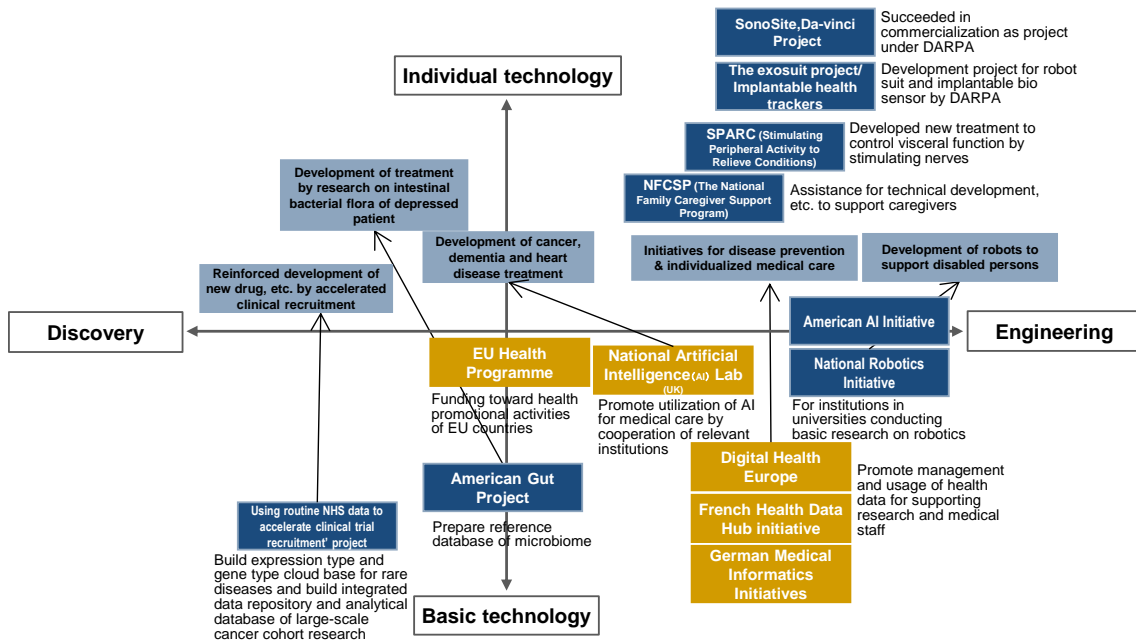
SonoSite,Da-vinci Project

Succeeded in commercialization as project under DARPA

Individual technology

The exosuit project/ Implantable health trackers

Development project for robot suit and implantable bio sensor by DARPA

SPARC (Stimulating Peripheral Activity to Relieve Conditions)

Developed new treatment to control visceral function by stimulating nerves

NFCSP (The National Family Caregiver Support Program)

Assistance for technical development, etc. to support caregivers

Development of treatment by research on intestinal bacterial flora of depressed patient

Development of cancer, dementia and heart disease treatment

Initiatives for disease prevention & individualized medical care

Development of robots to support disabled persons

Reinforced development of new drug, etc. by accelerated clinical recruitment

Discovery

American AI Initiative

Engineering

EU Health Programme

National Artificial Intelligence(AI) Lab (UK)

National Robotics Initiative

Funding toward health promotional activities of EU countries

Promote utilization of AI for medical care by cooperation of relevant institutions

For institutions in universities conducting basic research on robotics

Digital Health Europe

Promote management and usage of health data for supporting research and medical staff

American Gut Project

French Health Data Hub initiative

Using routine NHS data to accelerate clinical trial recruitment' project

Prepare reference database of microbiome

German Medical Informatics Initiatives

Build expression type and gene type cloud base for rare diseases and build integrated data repository and analytical database of large-scale cancer cohort research

Basic technology